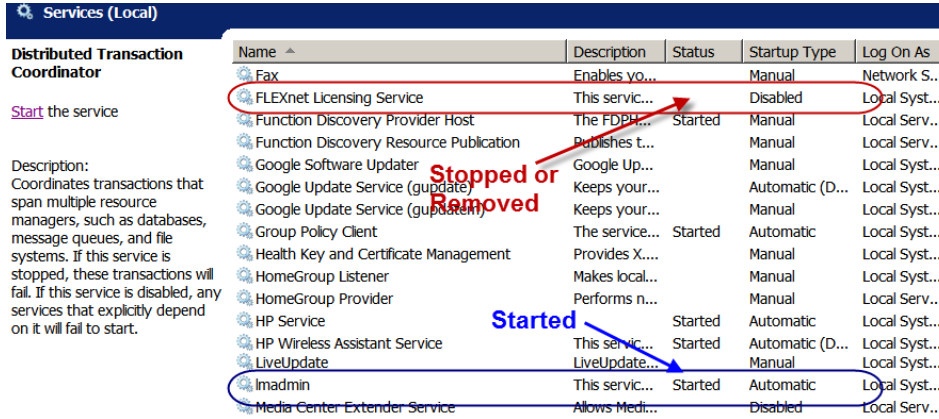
Services (Local)

Distributed Transaction Coordinator

Start the service

Description:
Coordinates transactions that span multiple resource managers, such as databases, message queues, and file systems. If this service is stopped, these transactions will fail. If this service is disabled, any services that explicitly depend on it will fail to start.

| Name | Description | Status | Startup Type | Log On As |
|---|---|---|---|---|
| Fax | Enables yo... | | Manual | Network S... |
| FLEXnet Licensing Service | This servic... | | Disabled | Local Syst... |
| Function Discovery Provider Host | The FDPH... | Started | Manual | Local Serv... |
| Function Discovery Resource Publication | Publishes t... | | Manual | Local Serv... |
| Google Software Updater | Google Up... | | Manual | Local Syst... |
| Google Update Service (gupdate) | Keeps your... | | Automatic (D... | Local Syst... |
| Google Update Service (gupdatem) | Keeps your... | | Manual | Local Syst... |
| Group Policy Client | The servic... | Started | Automatic | Local Syst... |
| Health Key and Certificate Management | Provides X... | | Manual | Local Syst... |
| HomeGroup Listener | Makes local... | | Manual | Local Syst... |
| HomeGroup Provider | Performs n... | | Manual | Local Serv... |
| HP Service | | Started | Automatic | Local Syst... |
| HP Wireless Assistant Service | This servic... | Started | Automatic (D... | Local Syst... |
| LiveUpdate | LiveUpdate... | | Manual | Local Syst... |
| lmadmin | This servic... | Started | Automatic | Local Syst... |
| Media Center Extender Service | Allows Medi... | | Disabled | Local Serv... |

Stopped or Removed

Started